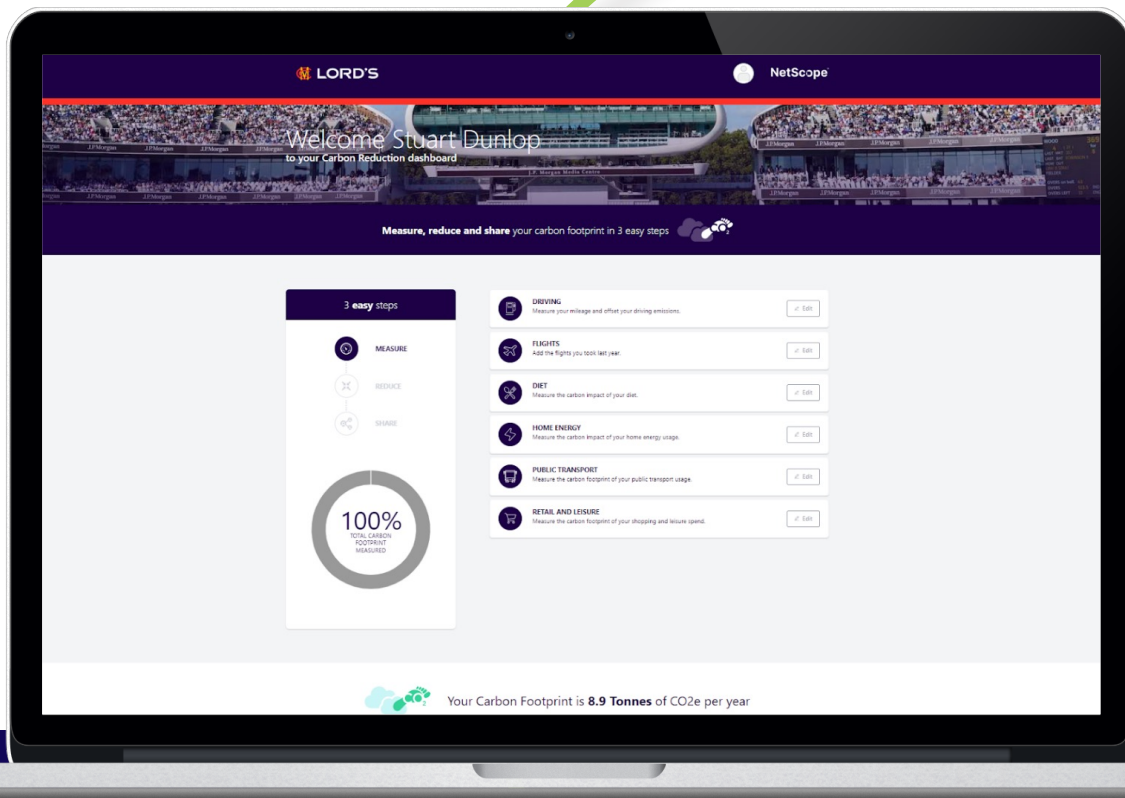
LORD'S

NetScope

Welcome Stuart Dunlop
to your Carbon Reduction dashboard

Measure, reduce and share your carbon footprint in 3 easy steps

3 easy steps

MEASURE

REDUCE

SHARE

100%
TOTAL CARBON FOOTPRINT MEASURED

DRIVING
Measure your mileage and offset your driving emissions.
Edit

FLIGHTS
Add the flights you took last year.
Edit

DIET
Measure the carbon impact of your diet.
Edit

HOME ENERGY
Measure the carbon impact of your home energy usage.
Edit

PUBLIC TRANSPORT
Measure the carbon footprint of your public transport usage.
Edit

RETAIL AND LEISURE
Measure the carbon footprint of your shopping and leisure spend.
Edit

Your Carbon Footprint is 8.9 Tonnes of CO2e per year